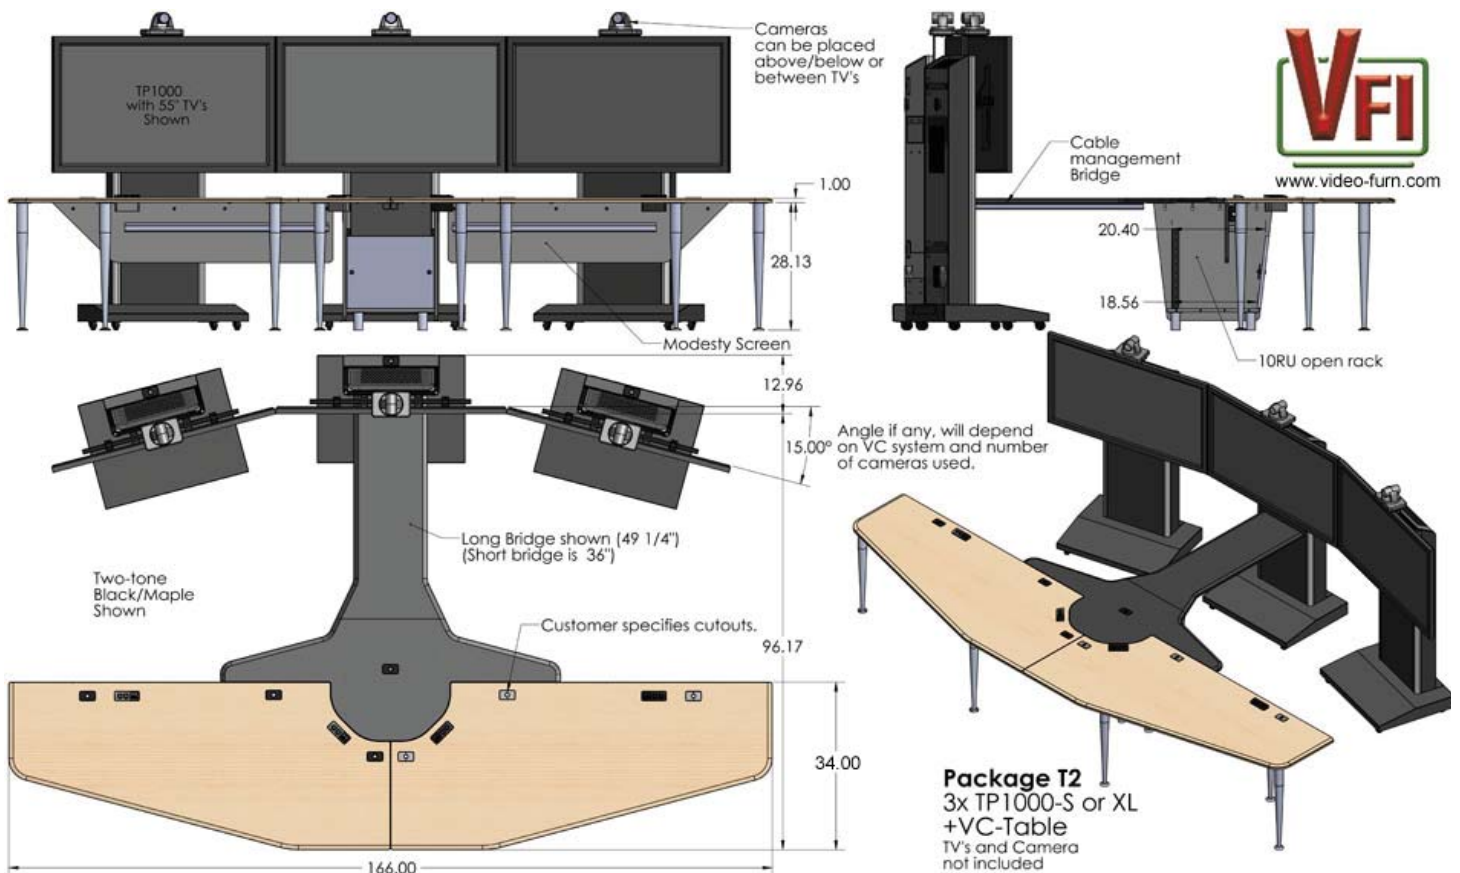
TP1000 with 55" TV's Shown

Cameras can be placed above/below or between TV's

VFI

www.video-furn.com

Cable management Bridge

1.00

28.13

20.40

18.56

Modesty Screen

10RU open rack

12.96

15.00°

Angle if any, will depend on VC system and number of cameras used.

Long Bridge shown (49 1/4")
(Short bridge is 36")

Two-tone Black/Maple Shown

Customer specifies cutouts.

96.17

34.00

166.00

Package T2
3x TP1000-S or XL
+VC-Table
TV's and Camera not included